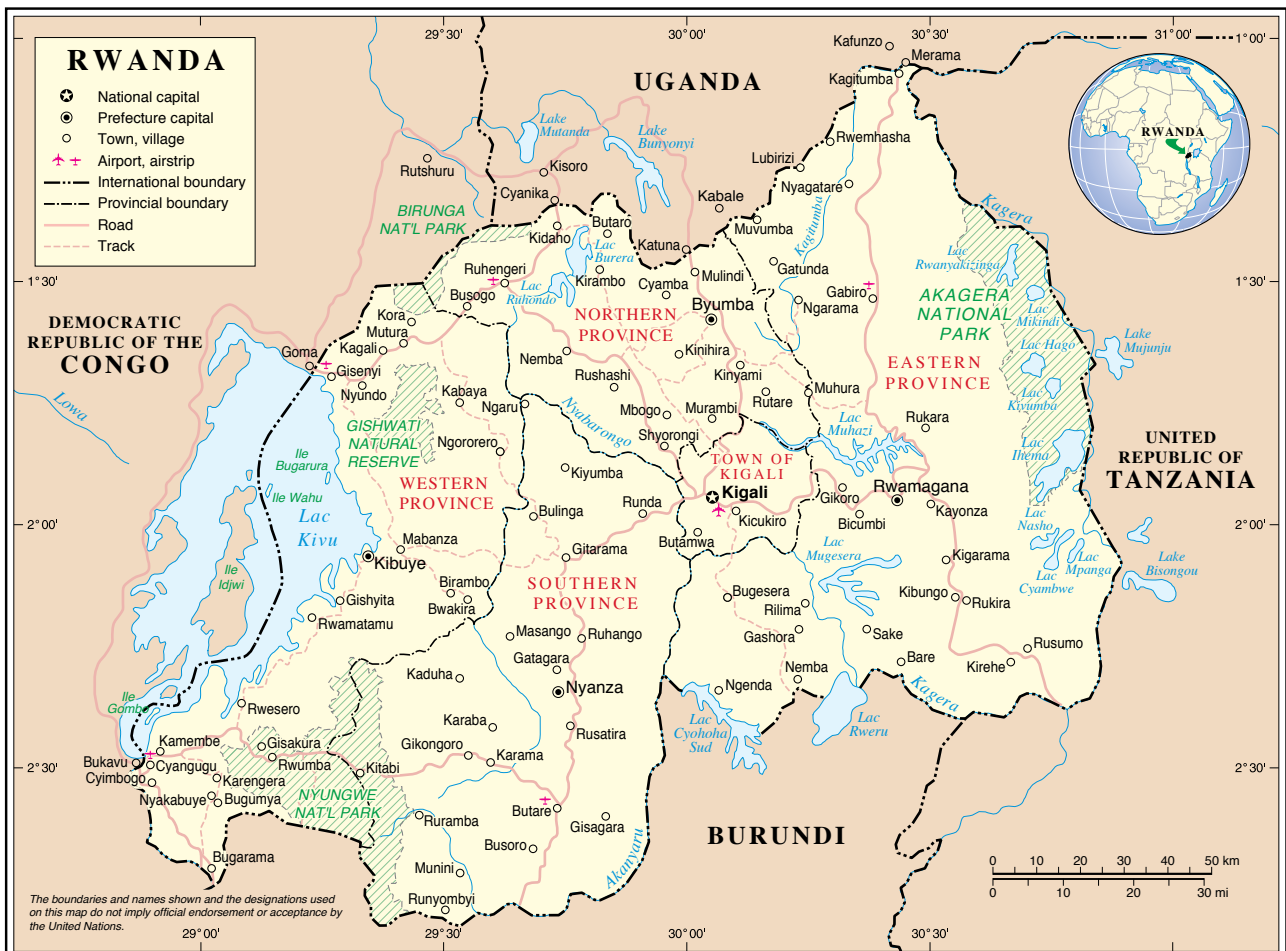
RWANDA

National capital
Prefecture capital
Town, village
Airport, airstrip
International boundary
Provincial boundary
Road
Track

29° 30'
30° 00'
30° 30'
31° 00'
1° 00'
1° 30'
2° 00'
2° 30'
29° 00'

UGANDA

RWANDA

DEMOCRATIC REPUBLIC OF THE CONGO

UNITED REPUBLIC OF TANZANIA

BURUNDI

Kafunzo
Merama
Kagitumba
Lake Mutanda
Lake Bunyonyi
Rwemhasha
Lubirizi
Nyagatare
Rutshuru
Kisoro
Cyanika
Kabale
BIRUNGA NAT'L PARK
Butaro
Kidaho
Lac Burera
Katuna
Muvumba
Kagitumba
Kagera
Lac Rwanyakizinga
Ruhengeri
Kirambo
Mulindi
Gatunda
Busogo
Lac Ruhondo
Cyamba
Gabiro
AKAGERA NATIONAL PARK
Byumba
Ngarama
NORTHERN PROVINCE
Kora
Mutura
Lac Mikindi
Lac Hago
Lake Mujunju
Goma
Kagali
Nemba
Kinihira
Gisenyi
Nyundo
Rushashi
Kinyami
EASTERN PROVINCE
Muhura
Kabaya
Ngaru
Mbogo
Murambi
Rutare
Lac Kiyumba
Lowa
GISHWATI NATURAL RESERVE
Nyabarongo
Shyorongi
Lac Muhazi
Rukara
Ngororero
Ile Bugarura
Lac Ihema
TOWN OF KIGALI
Kiyumba
Ile Wahu
WESTERN PROVINCE
Kigali
Gikoro
Rwamagana
Runda
Lac Kivu
Bulinga
Kicukiro
Bicumbi
Kayonza
Lac Nasho
Butamwa
Gitarama
Mabanza
Lac Mugesera
Kigarama
Kibuye
Lac Mpanga
Lake Bisongou
Ile Idjwi
SOUTHERN PROVINCE
Birambo
Lac Cyambwe
Bugesera
Kibungo
Rukira
Bwakira
Rilima
Gishyita
Rwamatamu
Masango
Ruhango
Gashora
Sake
Gatagara
Rusumo
Bare
Kaduha
Kirehe
Nemba
Nyanza
Ngenda
Kagera
Rwesero
Ile Gombo
Karaba
Lac Rweru
Rusatira
Kamembe
Gisakura
Gikongoro
Lac Cyohoha Sud
Bukavu
Cyangugu
Karama
Cyimbogo
Rwumba
Kitabi
Karengera
Nyakabuye
Bugumya
NYUNGWE NAT'L PARK
Butare
Gisagara
Ruramba
Busoro
Akanyaru
Bugarama
Munini
Runyombyi

0 10 20 30 40 50 km
0 10 20 30 mi

The boundaries and names shown and the designations used on this map do not imply official endorsement or acceptance by the United Nations.